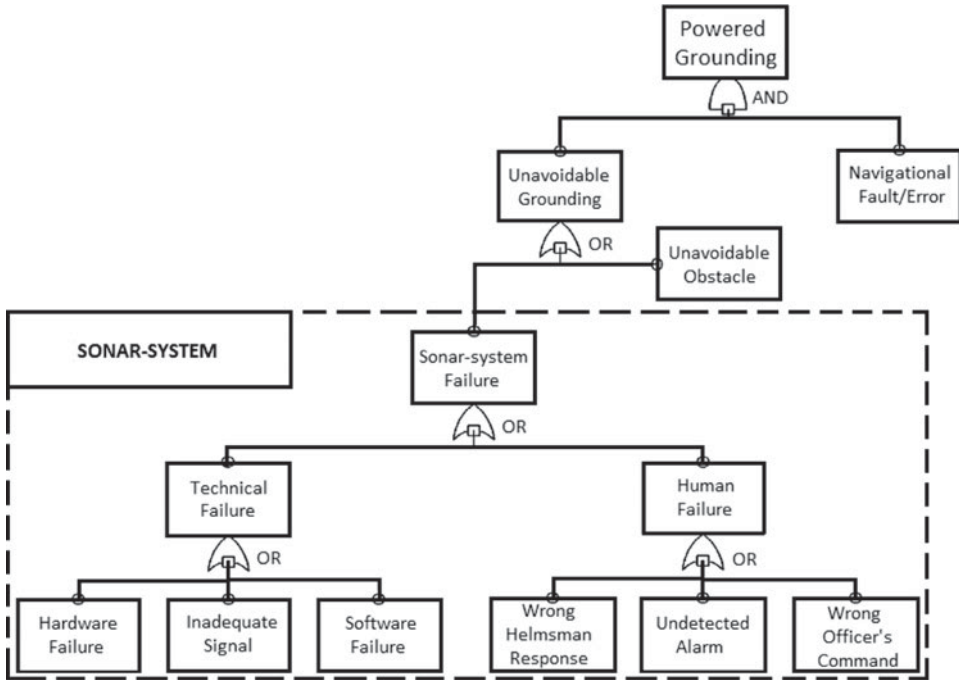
Powered Grounding

AND

Unavoidable Grounding

Navigational Fault/Error

OR

Unavoidable Obstacle

SONAR-SYSTEM

Sonar-system Failure

OR

Technical Failure

Human Failure

OR

OR

Hardware Failure

Inadequate Signal

Software Failure

Wrong Helmsman Response

Undetected Alarm

Wrong Officer's Command